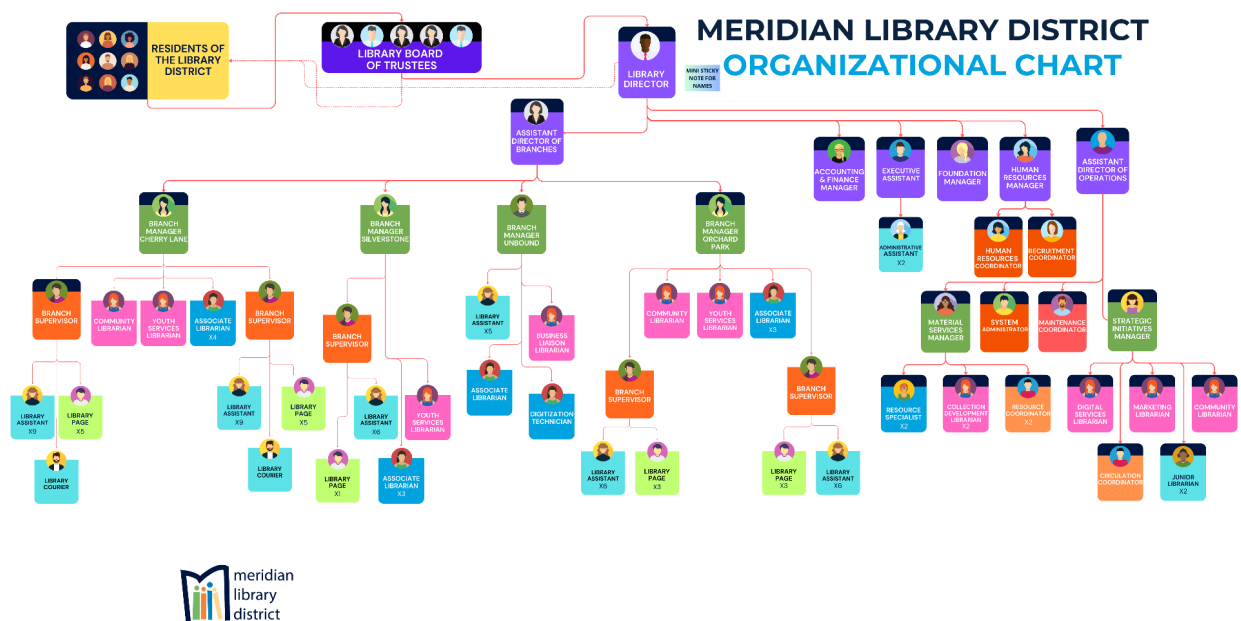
MERIDIAN LIBRARY DISTRICT
ORGANIZATIONAL CHART

RESIDENTS OF THE LIBRARY DISTRICT

LIBRARY BOARD OF TRUSTEES

LIBRARY DIRECTOR

MINI STICKY NOTE FOR NAMES

ASSISTANT DIRECTOR OF BRANCHES

ACCOUNTING & FINANCE MANAGER

EXECUTIVE ASSISTANT

ADMINISTRATIVE ASSISTANT X2

FOUNDATION MANAGER

HUMAN RESOURCES MANAGER

HUMAN RESOURCES COORDINATOR

RECRUITMENT COORDINATOR

ASSISTANT DIRECTOR OF OPERATIONS

MATERIAL SERVICES MANAGER

SYSTEM ADMINISTRATOR

MAINTENANCE COORDINATOR

STRATEGIC INITIATIVES MANAGER

RESOURCE SPECIALIST X2

COLLECTION DEVELOPMENT LIBRARIAN X2

RESOURCE COORDINATOR X2

DIGITAL SERVICES LIBRARIAN

MARKETING LIBRARIAN

COMMUNITY LIBRARIAN

CIRCULATION COORDINATOR

JUNIOR LIBRARIAN X2

BRANCH MANAGER CHERRY LANE

BRANCH SUPERVISOR

COMMUNITY LIBRARIAN

YOUTH SERVICES LIBRARIAN

ASSOCIATE LIBRARIAN X4

BRANCH SUPERVISOR

LIBRARY ASSISTANT X9

LIBRARY PAGE X5

LIBRARY COURIER

LIBRARY ASSISTANT X9

LIBRARY PAGE X5

LIBRARY COURIER

BRANCH MANAGER SILVERSTONE

BRANCH SUPERVISOR

LIBRARY ASSISTANT X6

YOUTH SERVICES LIBRARIAN

LIBRARY PAGE X1

ASSOCIATE LIBRARIAN X3

BRANCH MANAGER UNBOUND

LIBRARY ASSISTANT X5

BUSINESS LIAISON LIBRARIAN

ASSOCIATE LIBRARIAN

DIGITIZATION TECHNICIAN

BRANCH MANAGER ORCHARD PARK

COMMUNITY LIBRARIAN

YOUTH SERVICES LIBRARIAN

ASSOCIATE LIBRARIAN X3

BRANCH SUPERVISOR

LIBRARY ASSISTANT X6

LIBRARY PAGE X3

BRANCH SUPERVISOR

LIBRARY PAGE X3

LIBRARY ASSISTANT X6

meridian library district